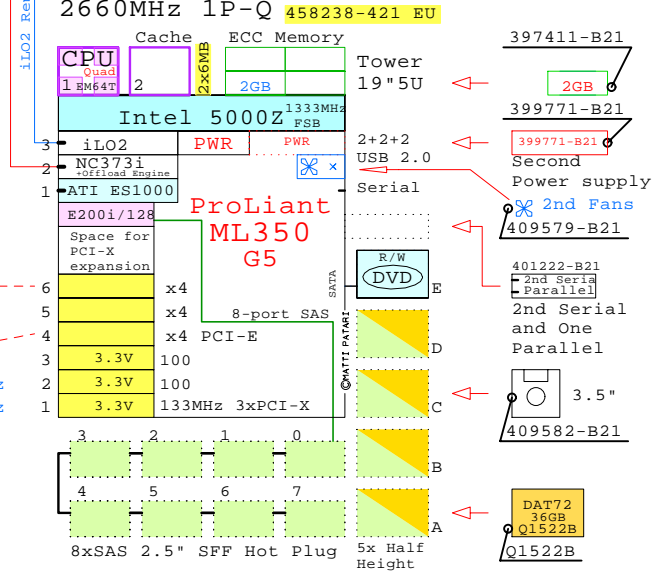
2660MHz 1P-Q 458238-421 EU

iLO2 Re

CPU Quad
1 EM64T 2

Cache
2x6MB

ECC Memory
2GB

Tower
19"5U

397411-B21
2GB

399771-B21
399771-B21
Second
Power supply

Intel 5000Z 1333MHz FSB

3 iLO2
2 NC373i +Offload Engine
1 ATI ES1000

PWR
PWR

2+2+2
USB 2.0

Serial

2nd Fans
409579-B21

E200i/128

ProLiant
ML350
G5

Space for
PCI-X
expansion

SATA
R/W
DVD
E

401222-B21
2nd Seria
Parallel
2nd Serial
and One
Parallel

6 x4
5 x4
4 x4 PCI-E
3 3.3V 100
2 3.3V 100
1 3.3V 133MHz 3xPCI-X

8-port SAS

©MATTI PATARI

D
C
B
A

3.5"
409582-B21

DAT72
36GB
Q1522B
Q1522B

3 2 1 0
4 5 6 7

8xSAS 2.5" SFF Hot Plug

5x Half
Height